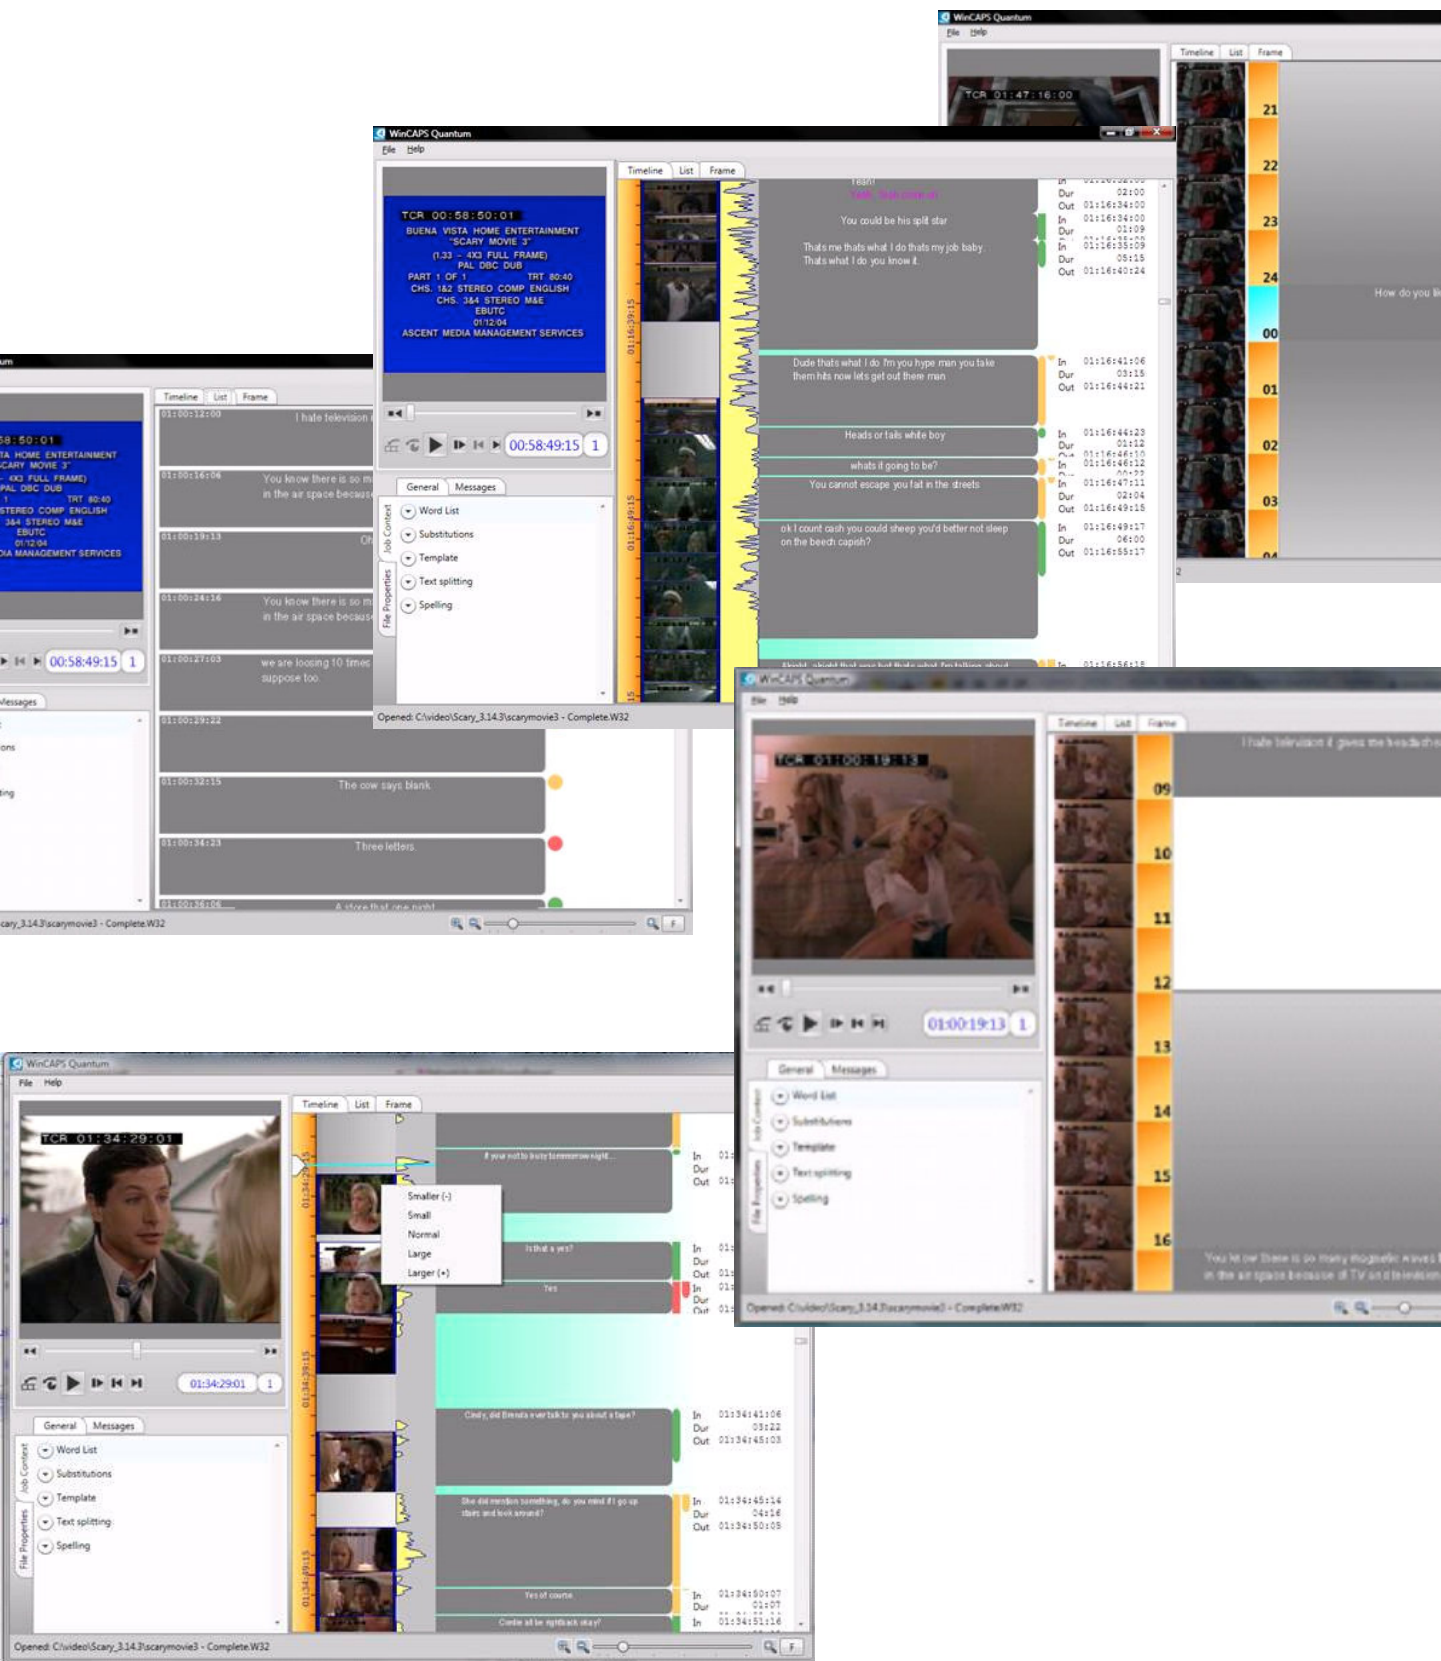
WinCAPS Quantum
File Help
TCR 01:47:16:00
Timeline List Frame
21
22
23
24
00
01
02
03
How do you li
2

WinCAPS Quantum
File Help
TCR 00:58:50:01
BUENA VISTA HOME ENTERTAINMENT
"SCARY MOVIE 3"
(1.33 - 4X3 FULL FRAME)
PAL DBC DUB
PART 1 OF 1 TRT 80:40
CHS. 1&2 STEREO COMP ENGLISH
CHS. 3&4 STEREO M&E
EBUTC
01/12/04
ASCENT MEDIA MANAGEMENT SERVICES
00:58:49:15 1
General Messages
Job Context
File Properties
Word List
Substitutions
Template
Text splitting
Spelling
Timeline List Frame
01:16:39:15
01:16:49:15
Yeah!
You could be his split star
Thats me thats what I do thats my job baby. Thats what I do you know it.
Dude thats what I do I'm you hype man you take them hits now lets get out there man
Heads or tails white boy
whats it going to be?
You cannot escape you fail in the streets
ok I count cash you could sheep you'd better not sleep on the beech capish?
In Dur Out 02:00 01:16:34:00
In 01:16:34:00 Dur 01:09 01:16:35:09
In Dur 05:15 Out 01:16:40:24
In 01:16:41:06 Dur 03:15 Out 01:16:44:21
In 01:16:44:23 Dur 01:12 01:16:46:10
In 01:16:46:12
In 01:16:47:11 Dur 02:04 Out 01:16:49:15
In 01:16:49:17 Dur 06:00 Out 01:16:55:17
In 01:16:56:18
Opened: C:\video\Scary_3.14.3\scarymovie3 - Complete.W32

58:50:01
TA HOME ENTERTAINMENT
CARY MOVIE 3"
- 4X3 FULL FRAME)
PAL DBC DUB
1 TRT 80:40
STEREO COMP ENGLISH
3&4 STEREO M&E
EBUTC
01/12/04
DIA MANAGEMENT SERVICES
00:58:49:15 1
Messages
Timeline List Frame
01:00:12:00 I hate television
01:00:16:06 You know there is so m in the air space becaus
01:00:19:13 Oh
01:00:24:16 You know there is so m in the air space becaus
01:00:27:03 we are loosing 10 times suppose too.
01:00:29:22
01:00:32:15 The cow says blank.
01:00:34:23 Three letters.
01:00:36:06 A store that one night
cary_3.14.3\scarymovie3 - Complete.W32

WinCAPS Quantum
File Help
TCR 01:00:19:13
01:00:19:13 1
General Messages
Word List
Substitutions
Template
Text splitting
Spelling
Timeline List Frame
09
10
11
12
13
14
15
16
I hate television it gives me headache
You know there is so many magnetic waves in the air space because of TV and television
Opened: C:\video\Scary_3.14.3\scarymovie3 - Complete.W32

WinCAPS Quantum
File Help
TCR 01:34:29:01
01:34:29:01 1
General Messages
Job Context
File Properties
Word List
Substitutions
Template
Text splitting
Spelling
Timeline List Frame
01:34:35:15
01:34:49:15
If your not to busy tomorrow night...
Smaller (-)
Small
Normal
Large
Larger (+)
Is that a yes?
Yes
Cindy, did Brenda ever talk to you about a tape?
She did mention something, do you mind if I go up stairs and look around?
Yes of course.
Cindie all be rightback okay?
In Dur Out 01
In Dur Out 01
In Dur Out 01
In 01:34:41:06 Dur 03:22 Out 01:34:45:03
In 01:34:45:14 Dur 04:16 Out 01:34:50:05
In 01:34:50:07 Dur 01:07
In 01:34:51:16
Opened: C:\video\Scary_3.14.3\scarymovie3 - Complete.W32